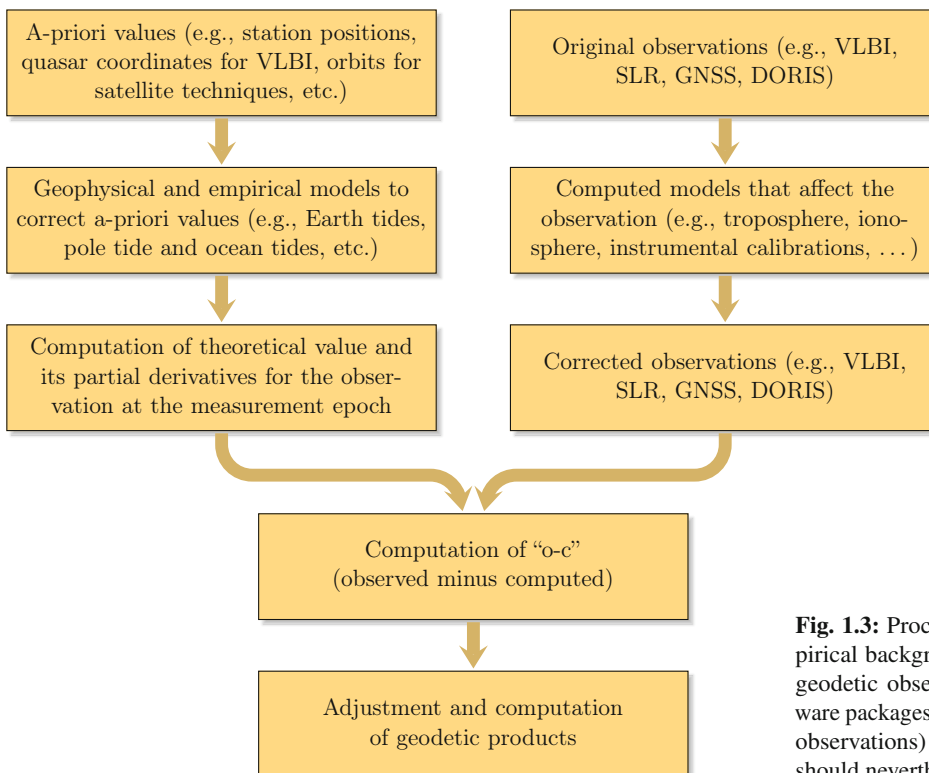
A-priori values (e.g., station positions, quasar coordinates for VLBI, orbits for satellite techniques, etc.)

Original observations (e.g., VLBI, SLR, GNSS, DORIS)

Geophysical and empirical models to correct a-priori values (e.g., Earth tides, pole tide and ocean tides, etc.)

Computed models that affect the observation (e.g., troposphere, ionosphere, instrumental calibrations, . . . )

Computation of theoretical value and its partial derivatives for the observation at the measurement epoch

Corrected observations (e.g., VLBI, SLR, GNSS, DORIS)

Computation of "o-c" (observed minus computed)

Adjustment and computation of geodetic products

**Fig. 1.3:** Proc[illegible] pirical backgr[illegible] geodetic obse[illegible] ware packages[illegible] observations) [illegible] should neverth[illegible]